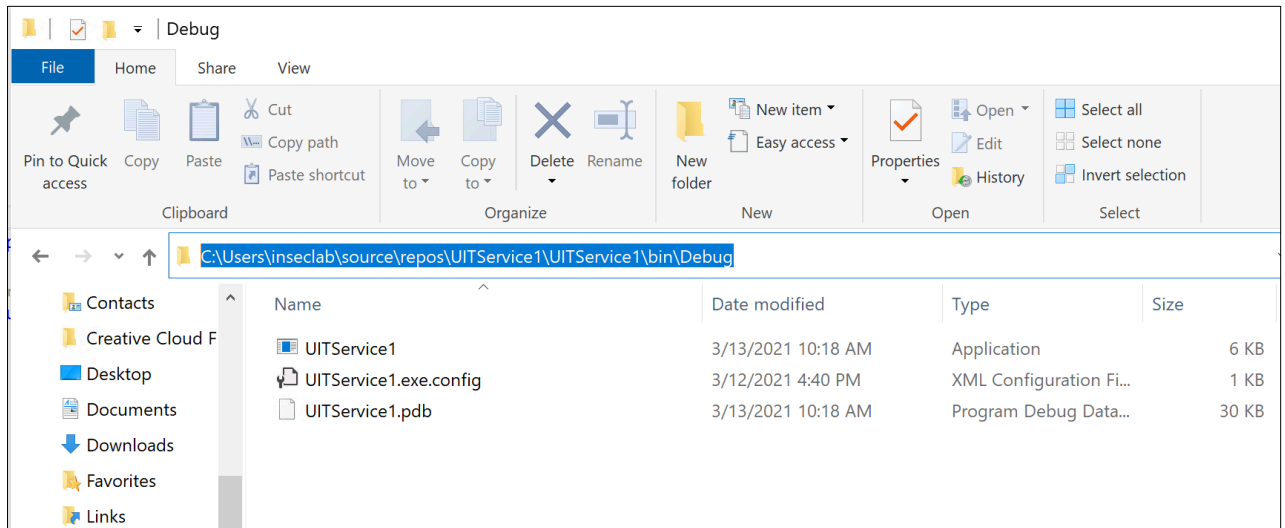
Debug

File Home Share View

Pin to Quick access
Copy
Paste
Cut
Copy path
Paste shortcut
Clipboard

Move to
Copy to
Delete
Rename
Organize

New folder
New item
Easy access
New

Properties
Open
Edit
History
Open

Select all
Select none
Invert selection
Select

C:\Users\inseclab\source\repos\UITService1\UITService1\bin\Debug

Contacts
Creative Cloud F
Desktop
Documents
Downloads
Favorites
Links

| Name | Date modified | Type | Size |
|---|---|---|---|
| UITService1 | 3/13/2021 10:18 AM | Application | 6 KB |
| UITService1.exe.config | 3/12/2021 4:40 PM | XML Configuration Fi... | 1 KB |
| UITService1.pdb | 3/13/2021 10:18 AM | Program Debug Data... | 30 KB |